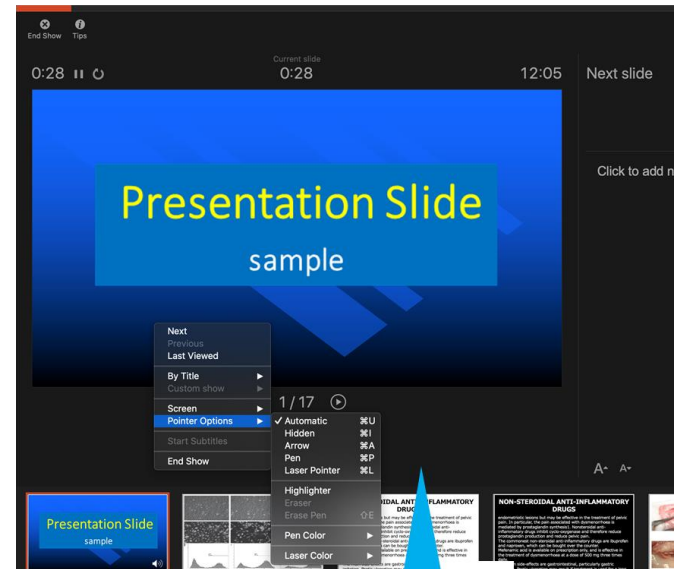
End Show
Tips

Current slide
0:28
0:28
12:05
Next slide

Presentation Slide
sample

Click to add n

Next
Previous
Last Viewed
By Title
Custom show
Screen
Pointer Options
Start Subtitles
End Show

✓ Automatic ⌘U
Hidden ⌘I
Arrow ⌘A
Pen ⌘P
Laser Pointer ⌘L
Highlighter
Eraser
Erase Pen ⇧E
Pen Color
Laser Color

1 / 17

Presentation Slide
sample

IDAL ANTI-INFLAMMATORY DRUGS

NON-STEROIDAL ANTI-INFLAMMATORY DRUGS